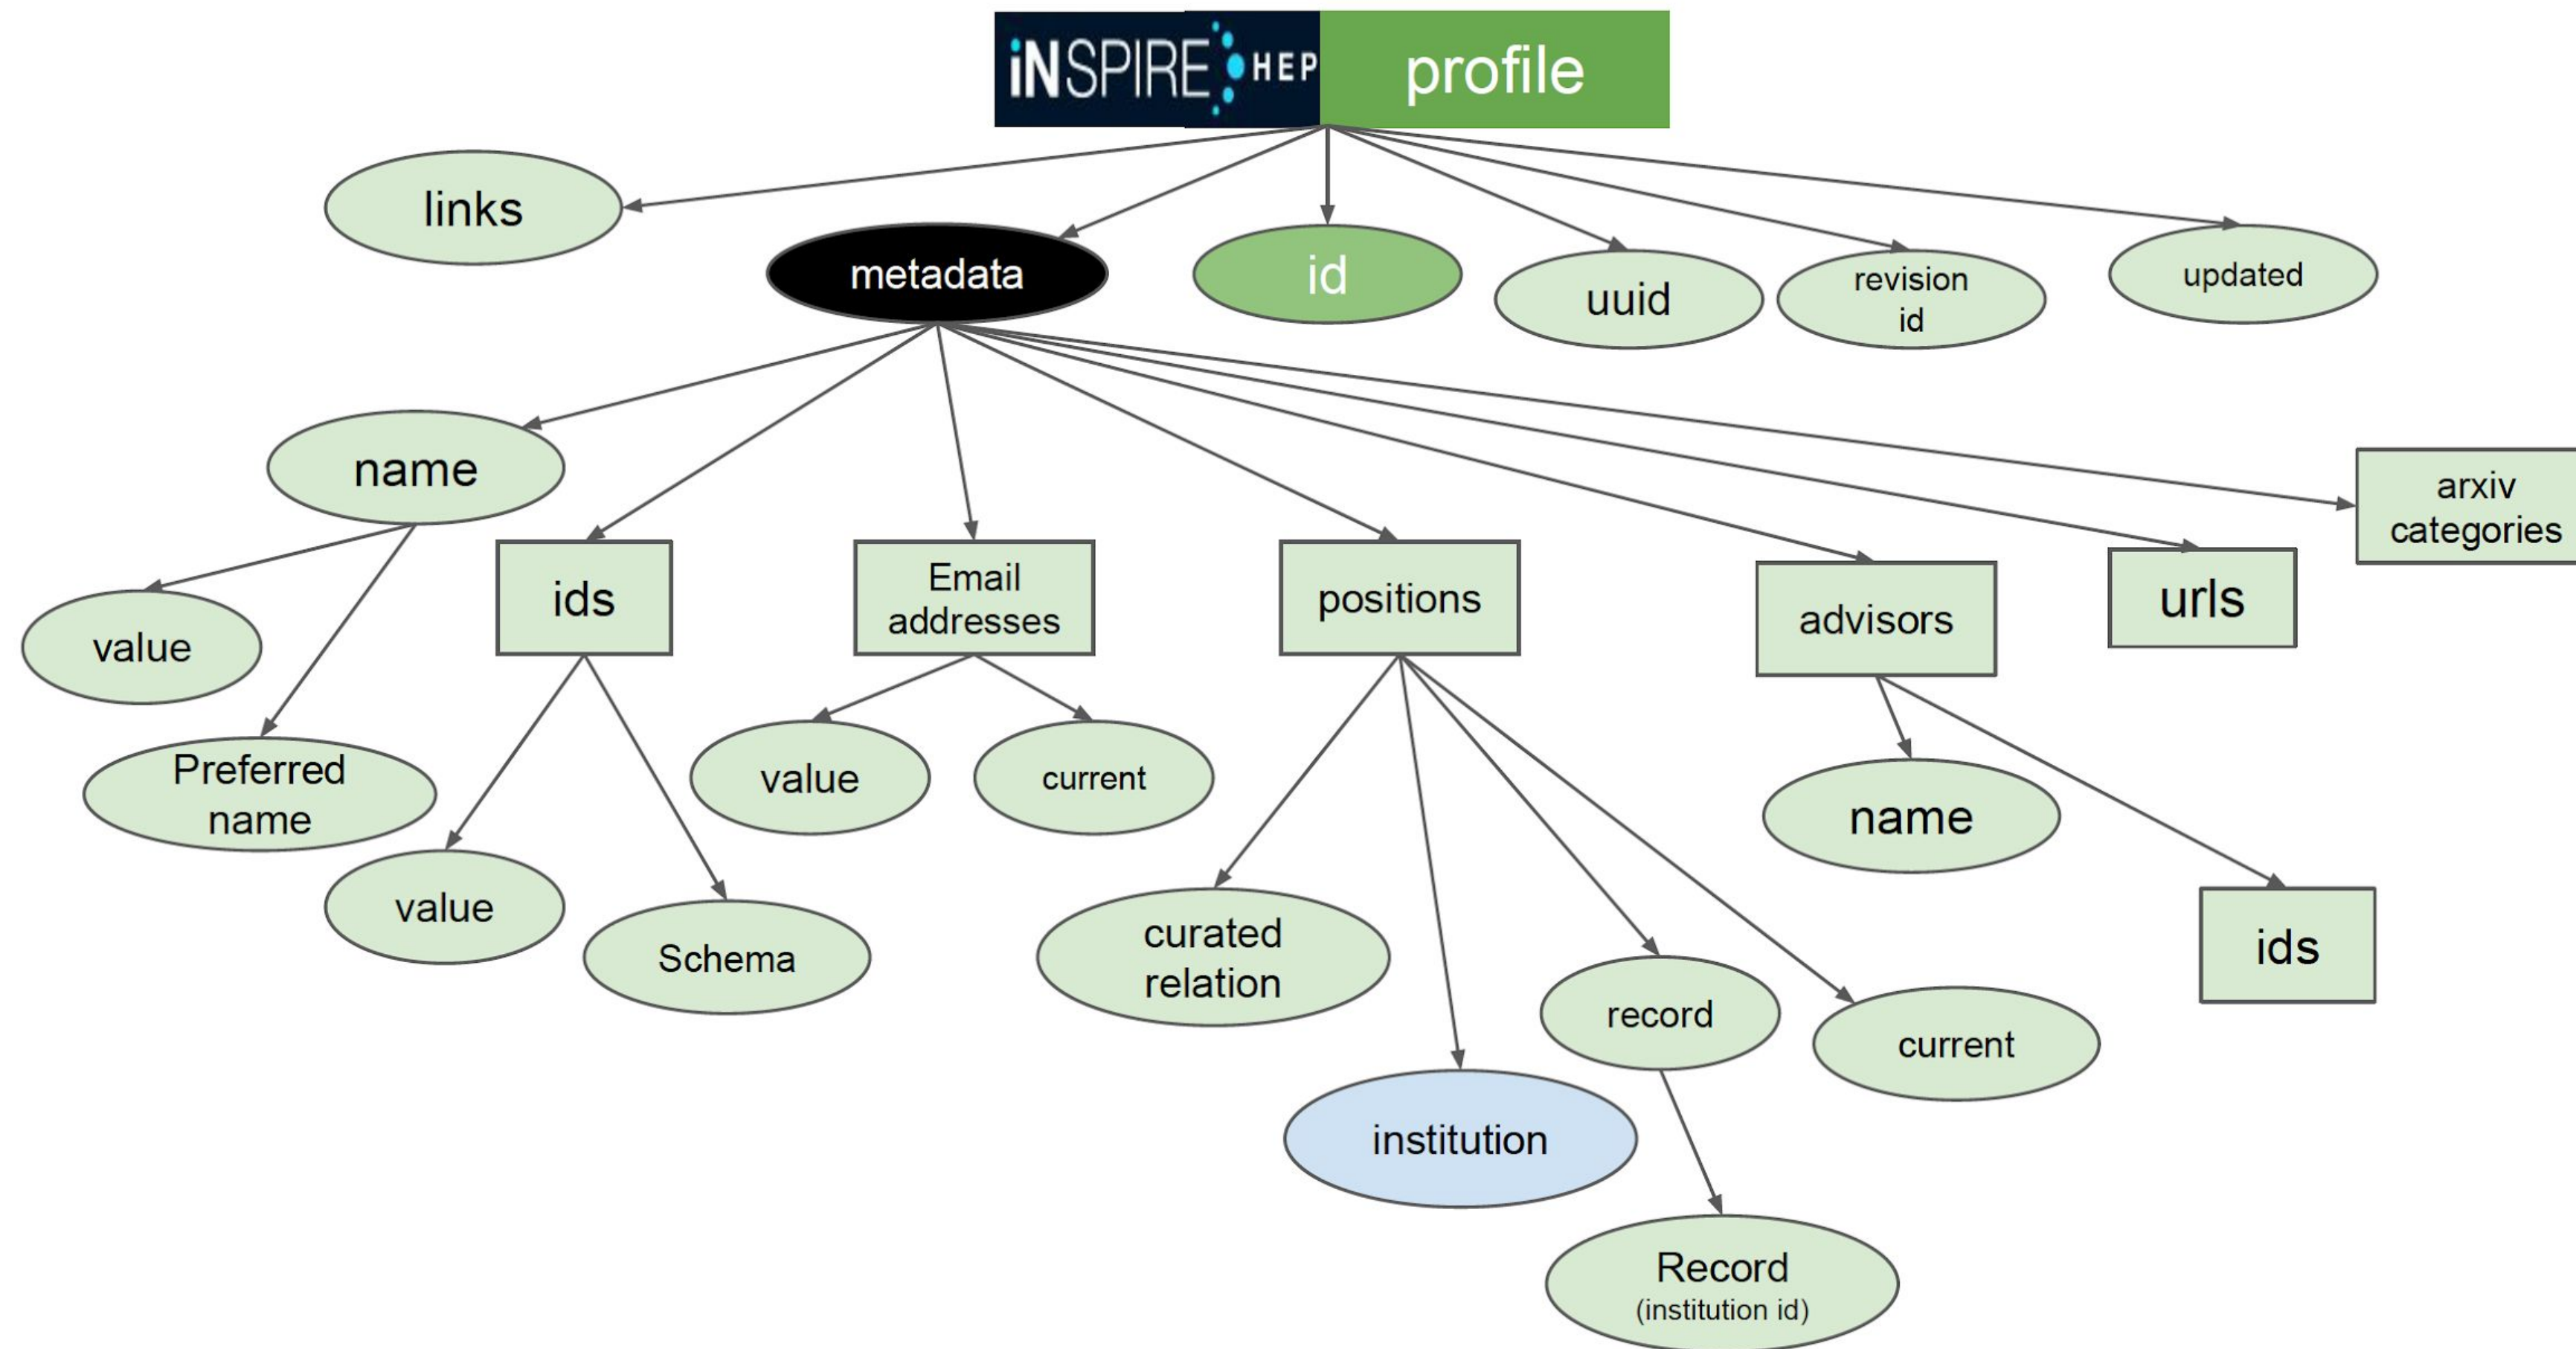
iNSPIRE HEP profile

links

metadata

id

uuid

revision id

updated

name

ids

Email addresses

positions

advisors

urls

arxiv categories

value

Preferred name

value

Schema

value

current

curated relation

institution

record

Record (institution id)

current

name

ids